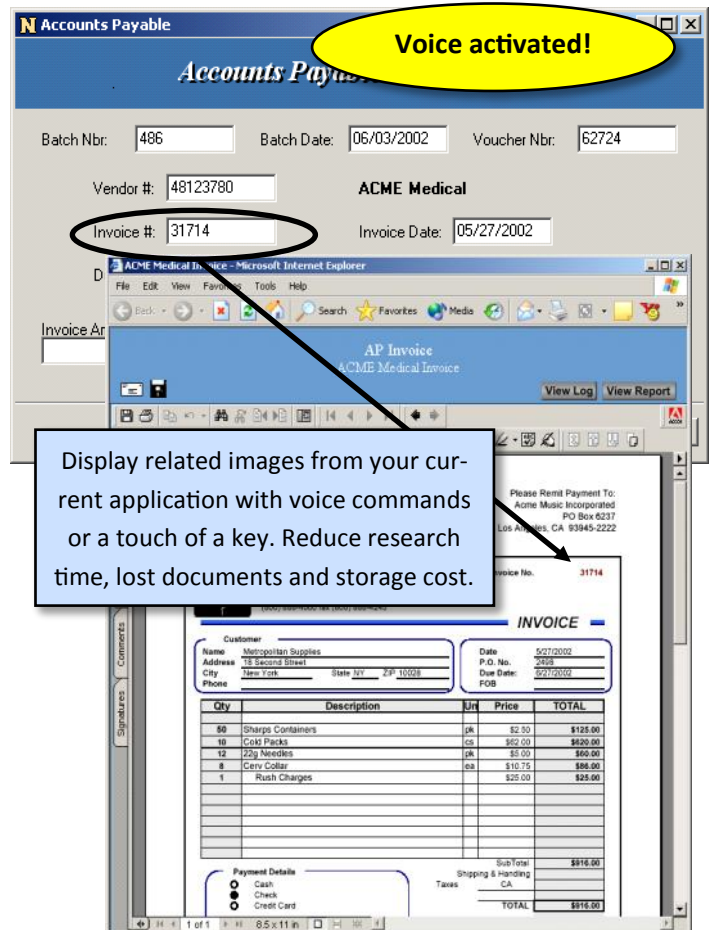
N Accounts Payable

Voice activated!

Accounts Paya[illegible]

Batch Nbr: 486 Batch Date: 06/03/2002 Voucher Nbr: 62724

Vendor #: 48123780 ACME Medical

Invoice #: 31714 Invoice Date: 05/27/2002

D

Invoice Ar

ACME Medical Invoice - Microsoft Internet Explorer

File Edit View Favorites Tools Help

Back Search Favorites Media

AP Invoice
ACME Medical Invoice

View Log View Report

Display related images from your current application with voice commands or a touch of a key. Reduce research time, lost documents and storage cost.

Please Remit Payment To:
Acme Music Incorporated
PO Box 6237
Los Angeles, CA 93945-2222

Invoice No. 31714

INVOICE

Comments

Signatures

Customer
Name Metropolitan Supplies
Address 15 Second Street
City New York State NY ZIP 10028
Phone

Date 5/27/2002
P.O. No. 2498
Due Date: 6/27/2002
FOB

| Qty | Description | Un | Price | TOTAL |
|---|---|---|---|---|
| 50 | Sharps Containers | pk | $2.50 | $125.00 |
| 10 | Cold Packs | cs | $62.00 | $620.00 |
| 12 | 22g Needles | pk | $5.00 | $60.00 |
| 8 | Cerv Collar | ea | $10.75 | $86.00 |
| 1 | Rush Charges | | $25.00 | $25.00 |

SubTotal $916.00
Shipping & Handling
Taxes CA
TOTAL $916.00

Payment Details
Cash
Check
Credit Card

1 of 1 8.5 x 11 in